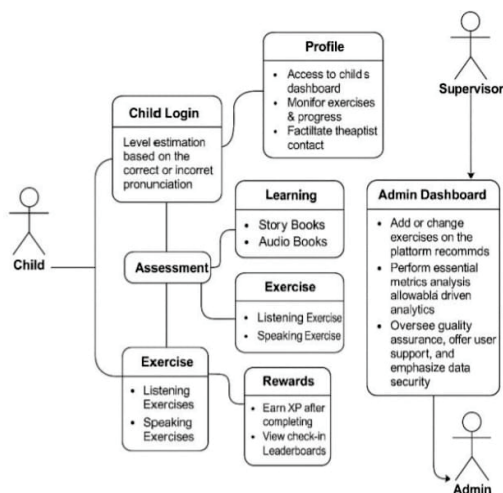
Profile
- Access to childs dashboard
- Monifor exercises & progress
- Factilitate theaptist contact

Supervisor

Child Login
Level estimation based on the correct or incorret pronunciation

Learning
- Story Books
- Audio Books

Child

Assessment

Exercise
- Listening Exercise
- Speaking Exercise

Exercise
- Listening Exercises
- Speaking Exercises

Rewards
- Earn XP after completing
- View check-in Leaderboards

Admin Dashboard
- Add or change exercises on the plattorm recommds
- Perform essential metrics analysis allowablá driven analytics
- Oversee guality assurance, offer user support, and emphasize data security

Admin